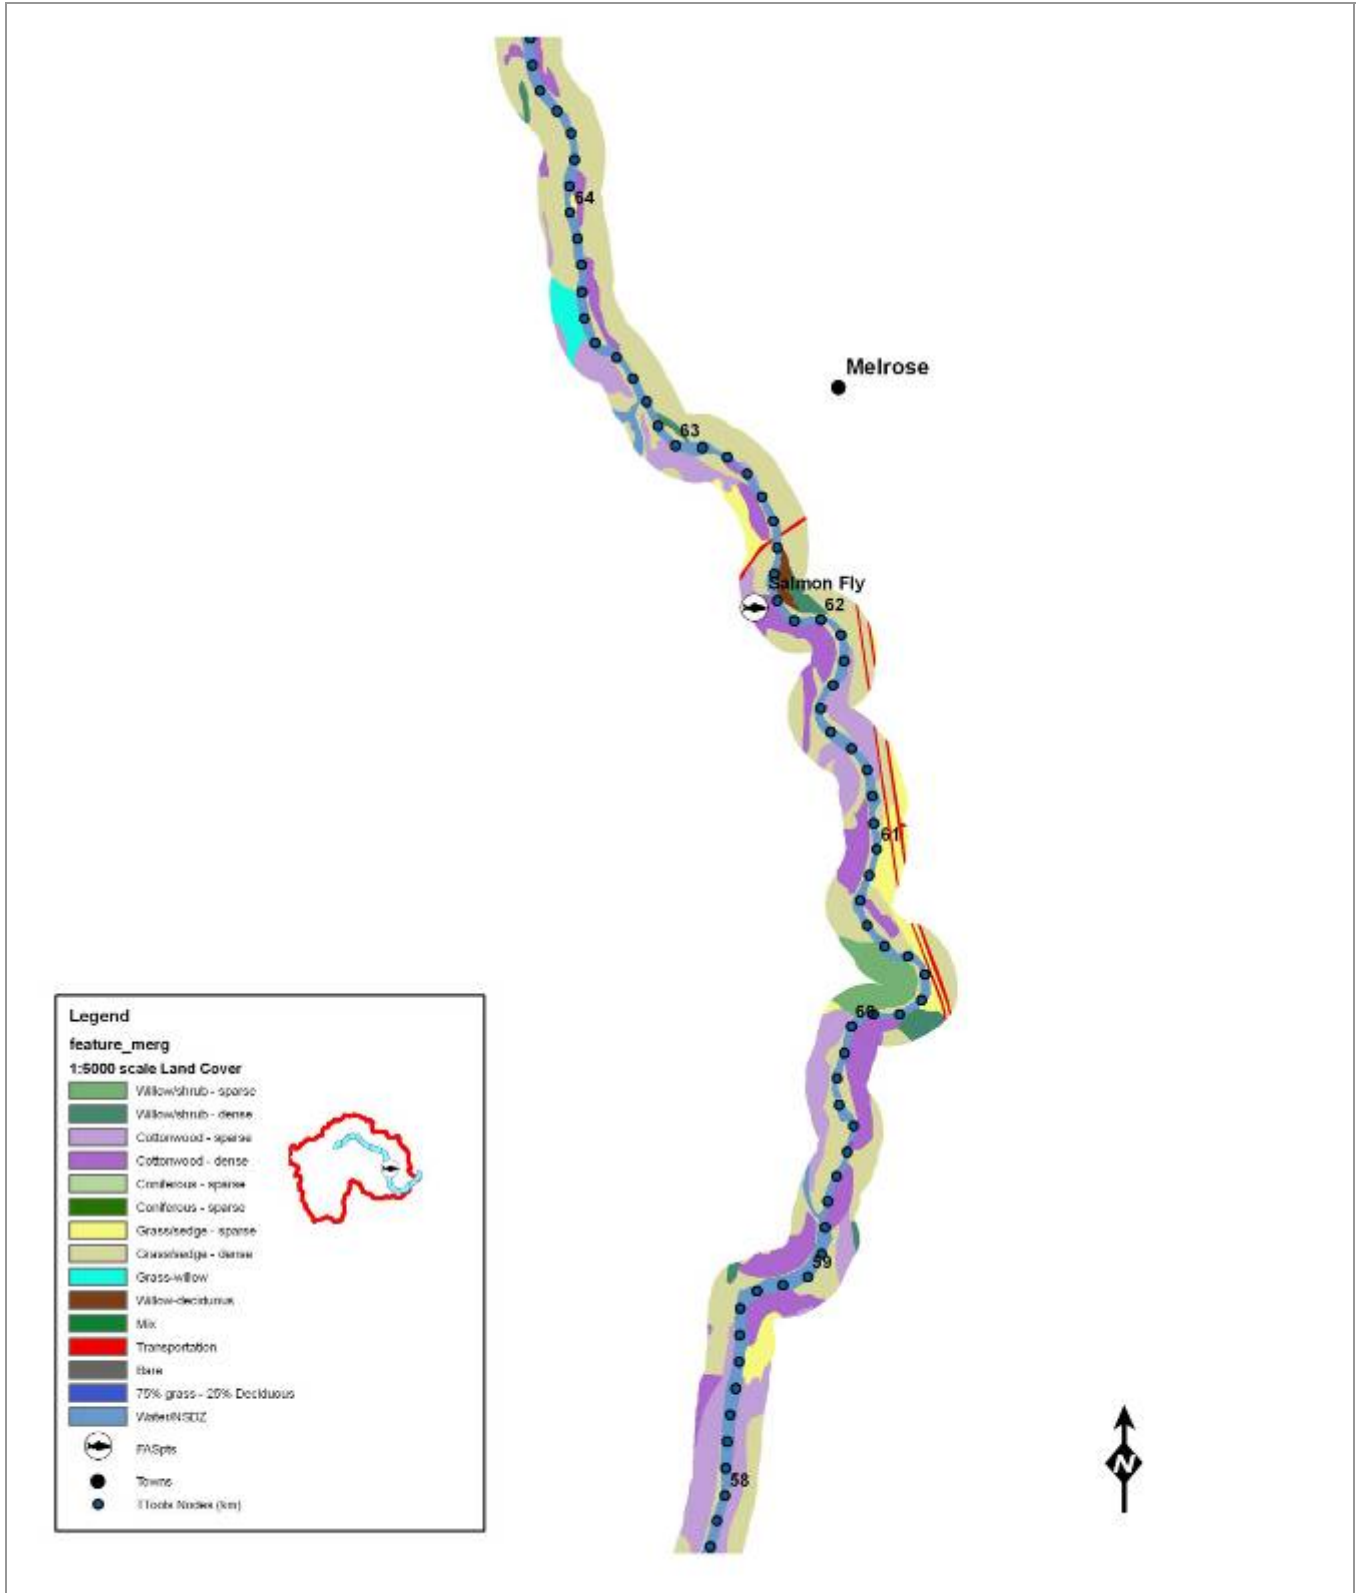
64

Melrose

63

Salmon Fly

62

61

60

59

58

Legend
feature_merg
1:6000 scale Land Cover
Willow/shrub - sparse
Willow/shrub - dense
Cottonwood - sparse
Cottonwood - dense
Coniferous - sparse
Coniferous - sparse
Grass/sedge - sparse
Grass/sedge - dense
Grass-willow
Willow-deciduous
Mix
Transportation
Bare
75% grass - 25% Deciduous
Water/NSDZ
FASpts
Towns
TTools Nodes (km)

N